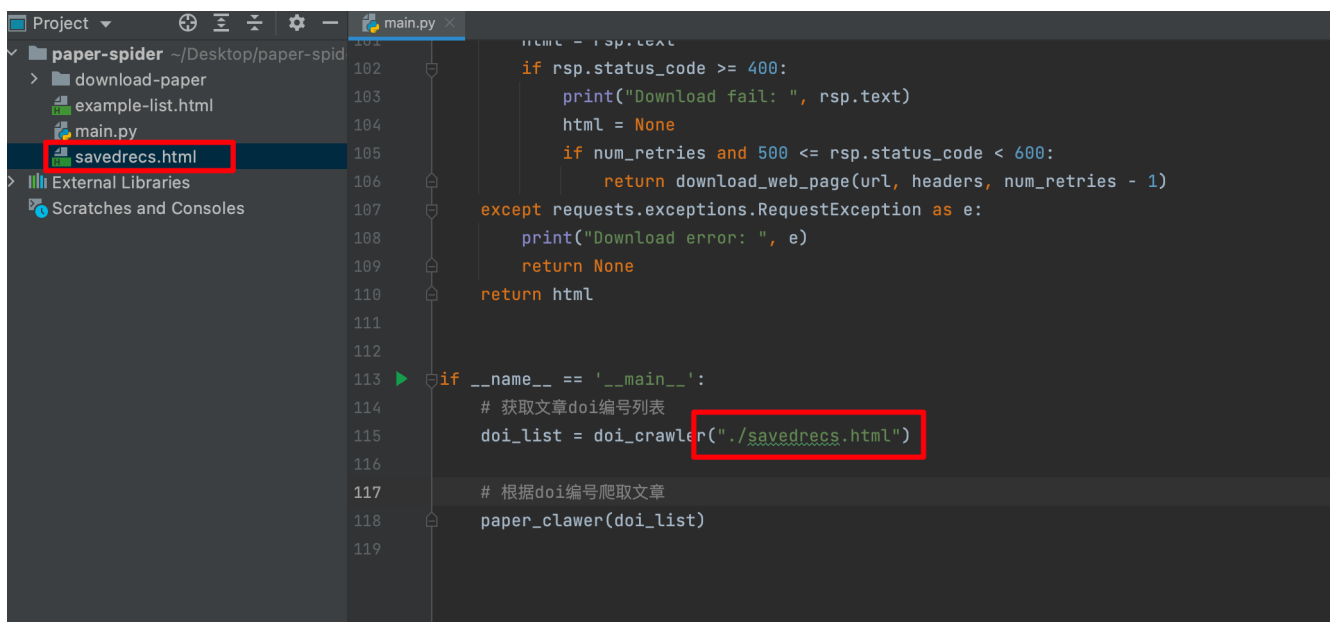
Project

paper-spider ~/Desktop/paper-spid
download-paper
example-list.html
main.py
savedrecs.html
External Libraries
Scratches and Consoles

main.py

101 html = rsp.text
102 if rsp.status_code >= 400:
103 print("Download fail: ", rsp.text)
104 html = None
105 if num_retries and 500 <= rsp.status_code < 600:
106 return download_web_page(url, headers, num_retries - 1)
107 except requests.exceptions.RequestException as e:
108 print("Download error: ", e)
109 return None
110 return html
111
112
113 if __name__ == '__main__':
114 # 获取文章doi编号列表
115 doi_list = doi_crawler("./savedrecs.html")
116
117 # 根据doi编号爬取文章
118 paper_clawer(doi_list)
119